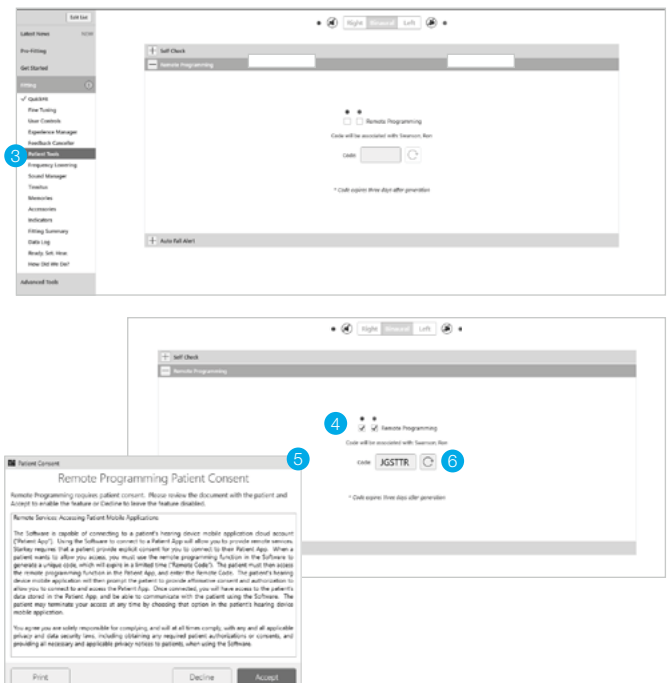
Edit Ent

Latest News NEW

Pre-Fitting

Get Started

Fitting

✓ QuickFit
Fine Tuning
User Controls
Experience Manager
Feedback Canceller
3 Patient Tools
Frequency Lowering
Sound Manager
Tinnitus
Memories
Accessories
Indicators
Fitting Summary
Data Log
Ready, Set, Hear.
How Did We Do?

Advanced Tools

Right Binaural Left

+ Self Check
— Remote Programming

Remote Programming

Code will be associated with Swanson, Ron

Code

* Code expires three days after generation

+ Auto Fall Alert

Right Binaural Left

+ Self Check
— Remote Programming

4

✓ ✓ Remote Programming

Code will be associated with Swanson, Ron

Code JGSTTR 6

* Code expires three days after generation

Patient Consent

5

Remote Programming Patient Consent

Remote Programming requires patient consent. Please review the document with the patient and Accept to enable the feature or Decline to leave the feature disabled.

Remote Services: Accessing Patient Mobile Applications

The Software is capable of connecting to a patient's hearing device mobile application cloud account ("Patient App"). Using the Software to connect to a Patient App will allow you to provide remote services. Starkey requires that a patient provide explicit consent for you to connect to their Patient App. When a patient wants to allow you access, you must use the remote programming function in the Software to generate a unique code, which will expire in a limited time ("Remote Code"). The patient must then access the remote programming function in the Patient App, and enter the Remote Code. The patient's hearing device mobile application will then prompt the patient to provide affirmative consent and authorization to allow you to connect to and access the Patient App. Once connected, you will have access to the patient's data stored in the Patient App, and be able to communicate with the patient using the Software. The patient may terminate your access at any time by choosing that option in the patient's hearing device mobile application.

You agree you are solely responsible for complying, and will at all times comply, with any and all applicable privacy and data security laws, including obtaining any required patient authorizations or consents, and providing all necessary and applicable privacy notices to patients, when using the Software.

Print Decline Accept